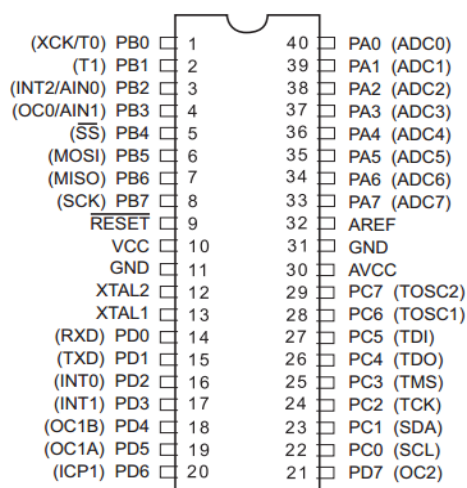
(XCK/T0) PB0 1
(T1) PB1 2
(INT2/AIN0) PB2 3
(OC0/AIN1) PB3 4
($\overline{SS}$) PB4 5
(MOSI) PB5 6
(MISO) PB6 7
(SCK) PB7 8
$\overline{RESET}$ 9
VCC 10
GND 11
XTAL2 12
XTAL1 13
(RXD) PD0 14
(TXD) PD1 15
(INT0) PD2 16
(INT1) PD3 17
(OC1B) PD4 18
(OC1A) PD5 19
(ICP1) PD6 20

40 PA0 (ADC0)
39 PA1 (ADC1)
38 PA2 (ADC2)
37 PA3 (ADC3)
36 PA4 (ADC4)
35 PA5 (ADC5)
34 PA6 (ADC6)
33 PA7 (ADC7)
32 AREF
31 GND
30 AVCC
29 PC7 (TOSC2)
28 PC6 (TOSC1)
27 PC5 (TDI)
26 PC4 (TDO)
25 PC3 (TMS)
24 PC2 (TCK)
23 PC1 (SDA)
22 PC0 (SCL)
21 PD7 (OC2)